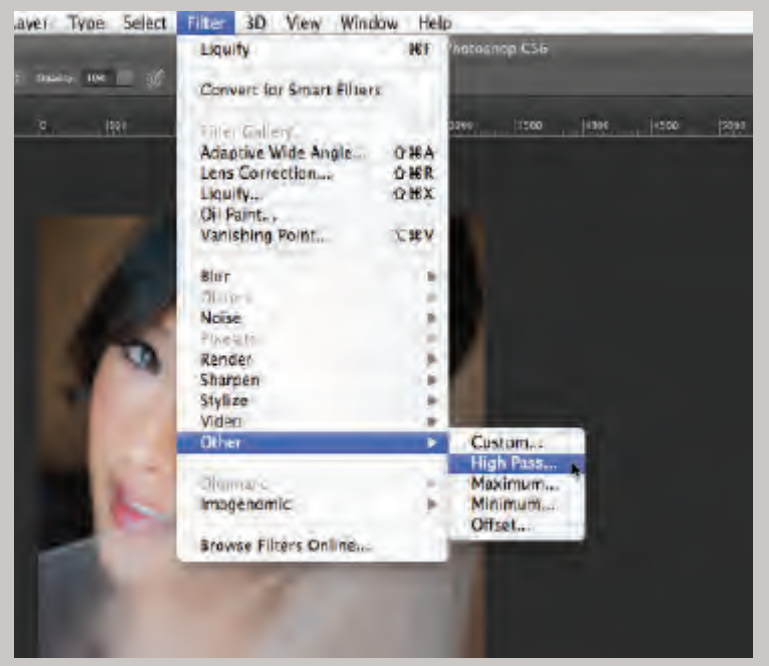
ayer Type Select Filter 3D View Window Help

Liquify ⌘F

Photoshop CS6

Opacity: 100

Convert for Smart Filters

Filter Gallery...
Adaptive Wide Angle... ⇧⌘A
Lens Correction... ⇧⌘R
Liquify... ⇧⌘X
Oil Paint...
Vanishing Point... ⌥⌘V

Blur
Distort
Noise
Pixelate
Render
Sharpen
Stylize
Video
Other

Digimarc
Imagenomic

Browse Filters Online...

Custom...
High Pass...
Maximum...
Minimum...
Offset...